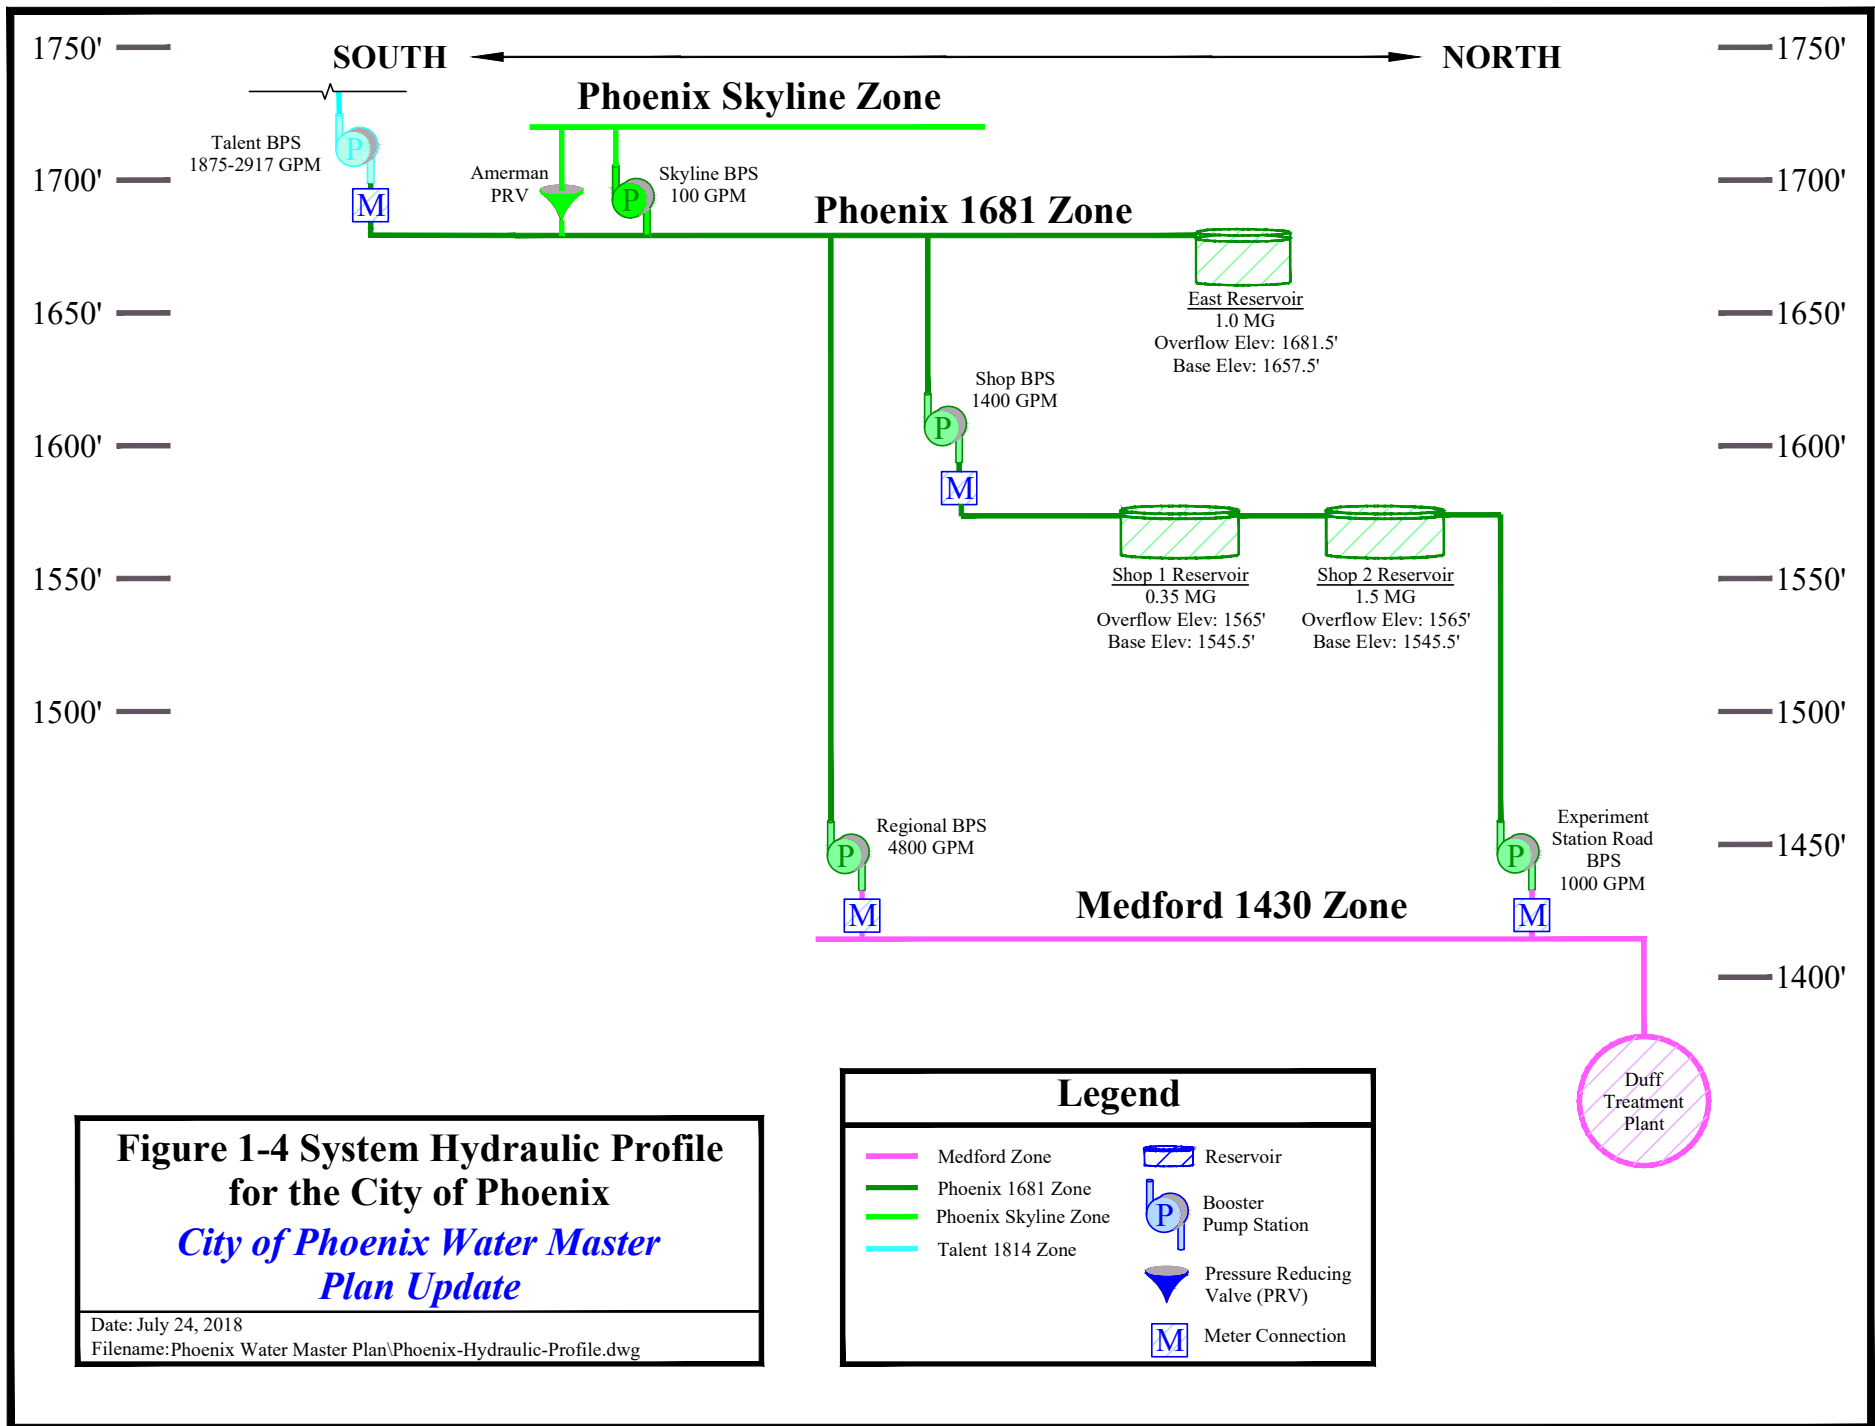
1750'
SOUTH
NORTH
1750'

Phoenix Skyline Zone

Talent BPS
1875-2917 GPM
P
M

Amerman
PRV

Skyline BPS
100 GPM
P

1700'
1700'

Phoenix 1681 Zone

East Reservoir
1.0 MG
Overflow Elev: 1681.5'
Base Elev: 1657.5'

1650'
1650'

Shop BPS
1400 GPM
P
M

1600'
1600'

Shop 1 Reservoir
0.35 MG
Overflow Elev: 1565'
Base Elev: 1545.5'

Shop 2 Reservoir
1.5 MG
Overflow Elev: 1565'
Base Elev: 1545.5'

1550'
1550'

1500'
1500'

Regional BPS
4800 GPM
P
M

Experiment
Station Road
BPS
1000 GPM
P
M

1450'

Medford 1430 Zone

1400'

Duff
Treatment
Plant

Figure 1-4 System Hydraulic Profile
for the City of Phoenix
City of Phoenix Water Master
Plan Update
Date: July 24, 2018
Filename:Phoenix Water Master Plan\Phoenix-Hydraulic-Profile.dwg

Legend
Medford Zone
Phoenix 1681 Zone
Phoenix Skyline Zone
Talent 1814 Zone
Reservoir
P
Booster
Pump Station
Pressure Reducing
Valve (PRV)
M
Meter Connection